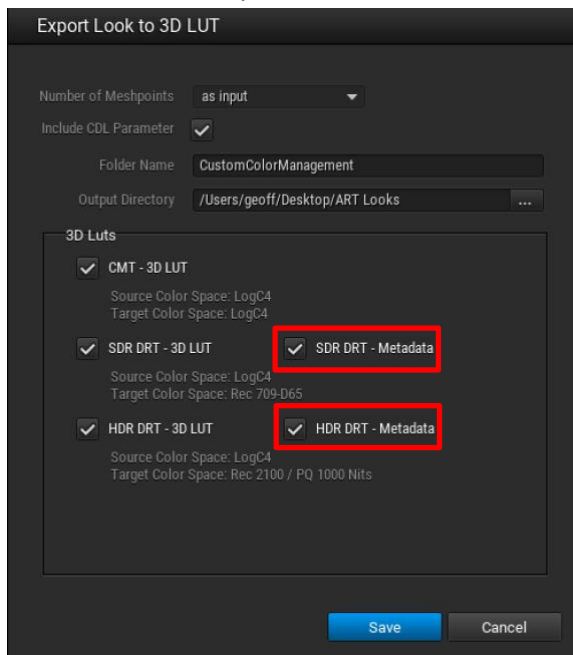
Export Look to 3D LUT

Number of Meshpoints as input

Include CDL Parameter

Folder Name CustomColorManagement

Output Directory /Users/geoff/Desktop/ART Looks ...

3D Luts

CMT - 3D LUT

Source Color Space: LogC4
Target Color Space: LogC4

SDR DRT - 3D LUT

SDR DRT - Metadata

Source Color Space: LogC4
Target Color Space: Rec 709-D65

HDR DRT - 3D LUT

HDR DRT - Metadata

Source Color Space: LogC4
Target Color Space: Rec 2100 / PQ 1000 Nits

Save

Cancel